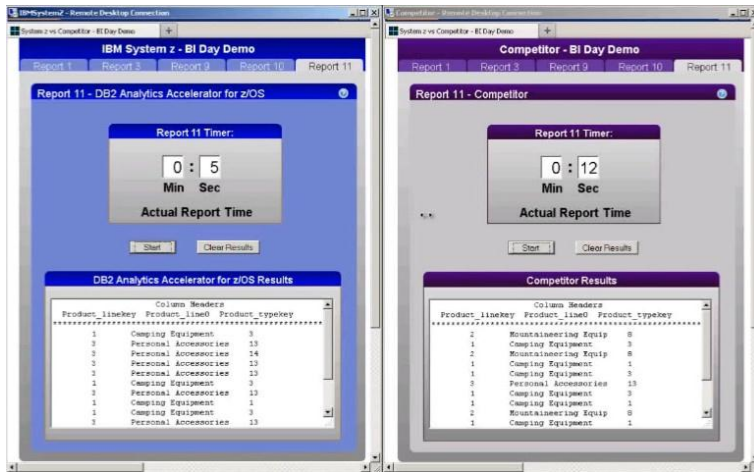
IBMSystemZ - Remote Desktop Connection

System z vs Competitor - BI Day Demo

IBM System z - BI Day Demo

Report 1 | Report 3 | Report 9 | Report 10 | Report 11

Report 11 - DB2 Analytics Accelerator for z/OS

Report 11 Timer:

0 : 5

Min Sec

Actual Report Time

Start | Clear Results

DB2 Analytics Accelerator for z/OS Results

Column Headers
Product_linekey Product_line0 Product_typekey

| Product_linekey | Product_line0 | Product_typekey |
|---|---|---|
| 1 | Camping Equipment | 3 |
| 3 | Personal Accessories | 13 |
| 3 | Personal Accessories | 14 |
| 3 | Personal Accessories | 13 |
| 3 | Personal Accessories | 13 |
| 1 | Camping Equipment | 3 |
| 3 | Personal Accessories | 13 |
| 1 | Camping Equipment | 1 |
| 1 | Camping Equipment | 3 |
| 3 | Personal Accessories | 13 |

Competitor - Remote Desktop Connection

System z vs Competitor - BI Day Demo

Competitor - BI Day Demo

Report 1 | Report 3 | Report 9 | Report 10 | Report 11

Report 11 - Competitor

Report 11 Timer:

0 : 12

Min Sec

Actual Report Time

Start | Clear Results

Competitor Results

Column Headers
Product_linekey Product_line0 Product_typekey

| Product_linekey | Product_line0 | Product_typekey |
|---|---|---|
| 2 | Mountaineering Equip | 8 |
| 1 | Camping Equipment | 3 |
| 2 | Mountaineering Equip | 8 |
| 1 | Camping Equipment | 1 |
| 1 | Camping Equipment | 3 |
| 3 | Personal Accessories | 13 |
| 1 | Camping Equipment | 3 |
| 1 | Camping Equipment | 1 |
| 2 | Mountaineering Equip | 8 |
| 1 | Camping Equipment | 1 |